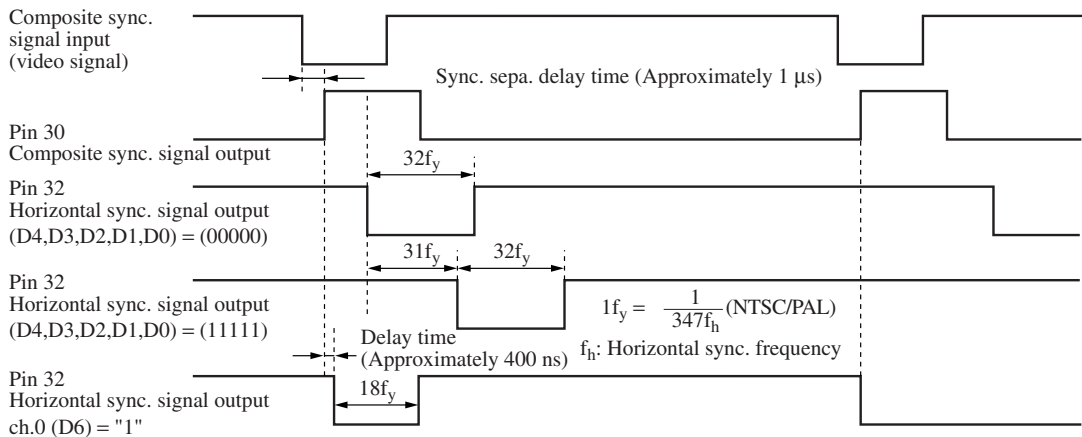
Composite sync. signal input (video signal)

Sync. sepa. delay time (Approximately 1 µs)

Pin 30
Composite sync. signal output

$32f_y$

Pin 32
Horizontal sync. signal output
(D4,D3,D2,D1,D0) = (00000)

$31f_y$

$32f_y$

Pin 32
Horizontal sync. signal output
(D4,D3,D2,D1,D0) = (11111)

$1f_y = \frac{1}{347f_h}$(NTSC/PAL)

$f_h$: Horizontal sync. frequency

Delay time
(Approximately 400 ns)

$18f_y$

Pin 32
Horizontal sync. signal output
ch.0 (D6) = "1"